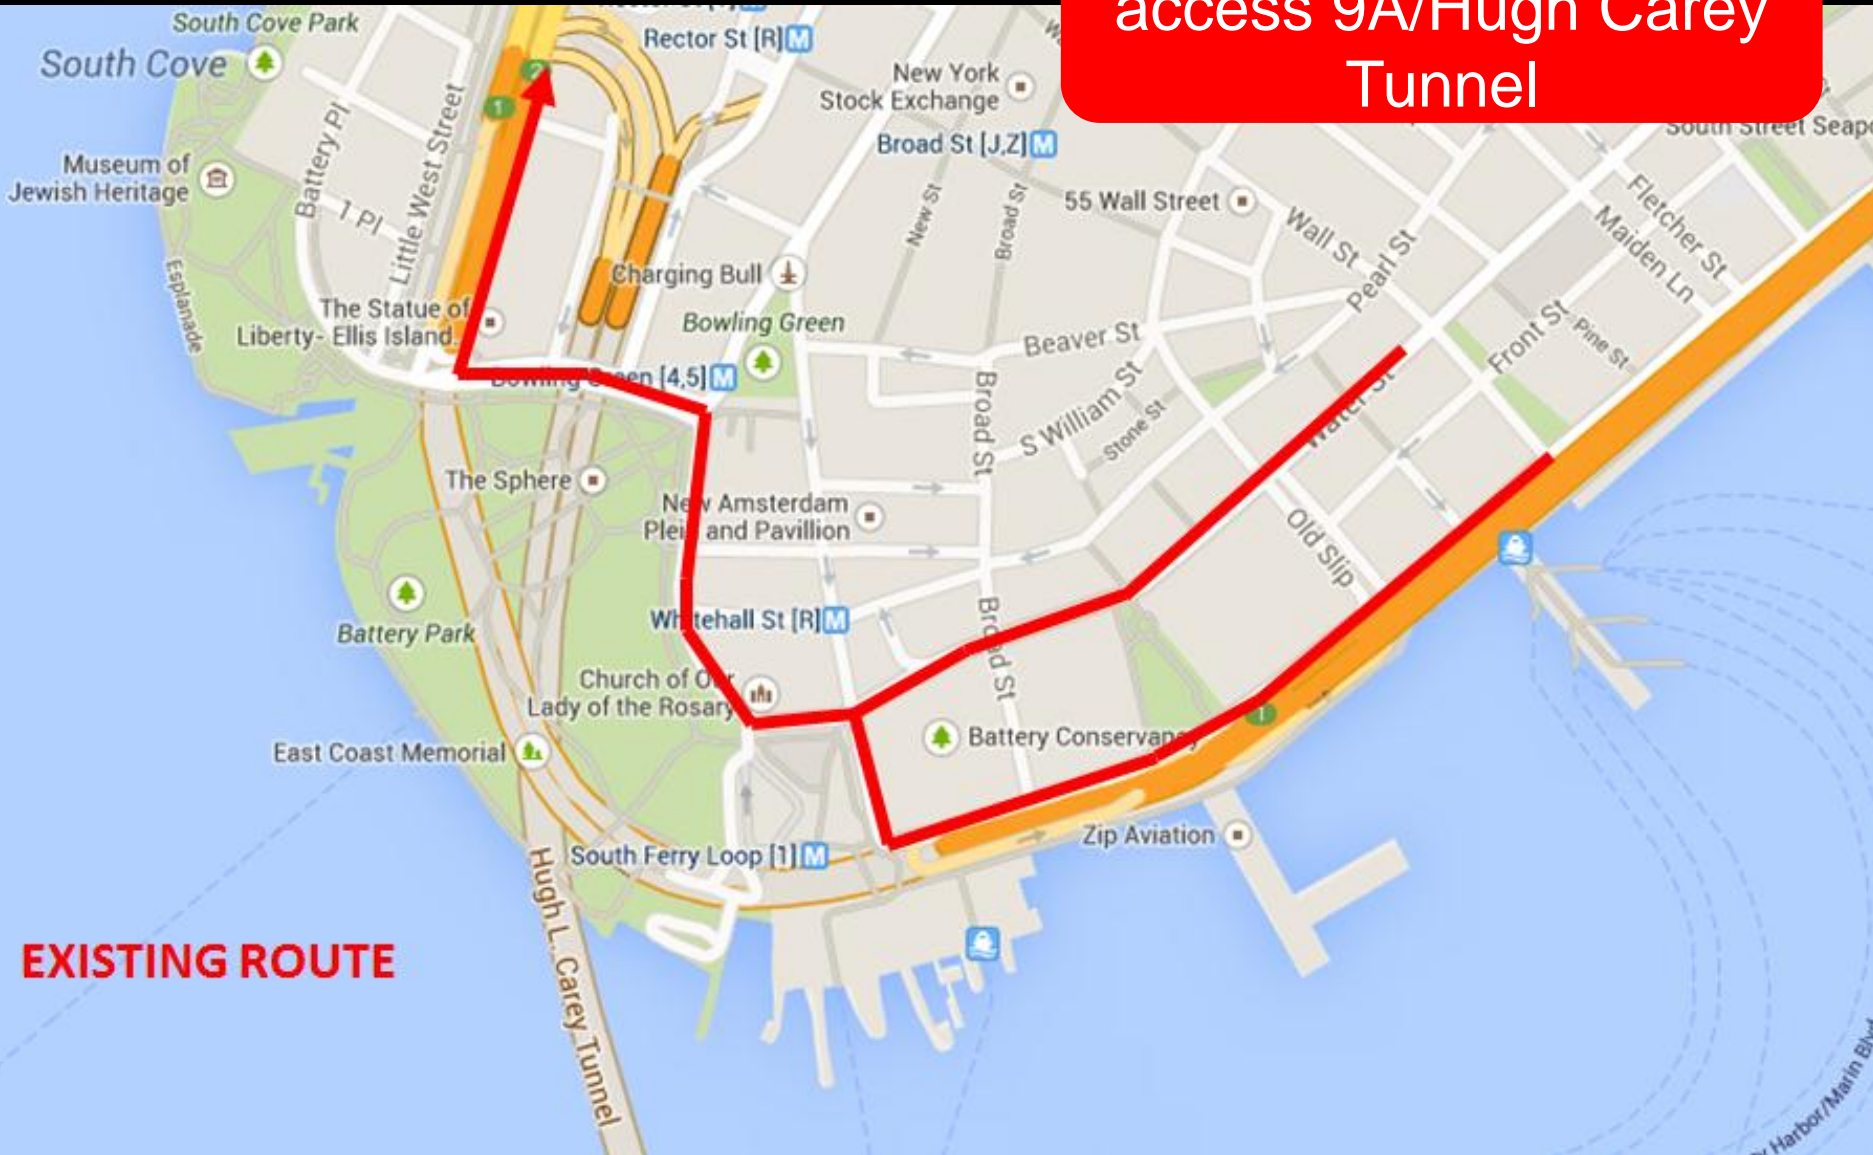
access 9A/Hugh Carey Tunnel

South Cove Park
South Cove
Rector St [R] M
New York Stock Exchange
Broad St [J,Z] M
55 Wall Street
Wall St
Pearl St
Fletcher St
Maiden Ln
South Street Seap
Museum of Jewish Heritage
Battery Pl
Little West Street
1 Pl
Esplanade
New St
Broad St
Charging Bull
Bowling Green
The Statue of Liberty- Ellis Island
Beaver St
Front St
Pine St
Bowling Green [4,5] M
Broad St
S William St
Stone St
Water St
The Sphere
New Amsterdam Plein and Pavillion
Old Slip
Battery Park
Whitehall St [R] M
Broad St
Church of Our Lady of the Rosary
East Coast Memorial
Battery Conservancy
Zip Aviation
South Ferry Loop [1] M
Hugh L. Carey Tunnel
EXISTING ROUTE
Harbor/Marin Blvd